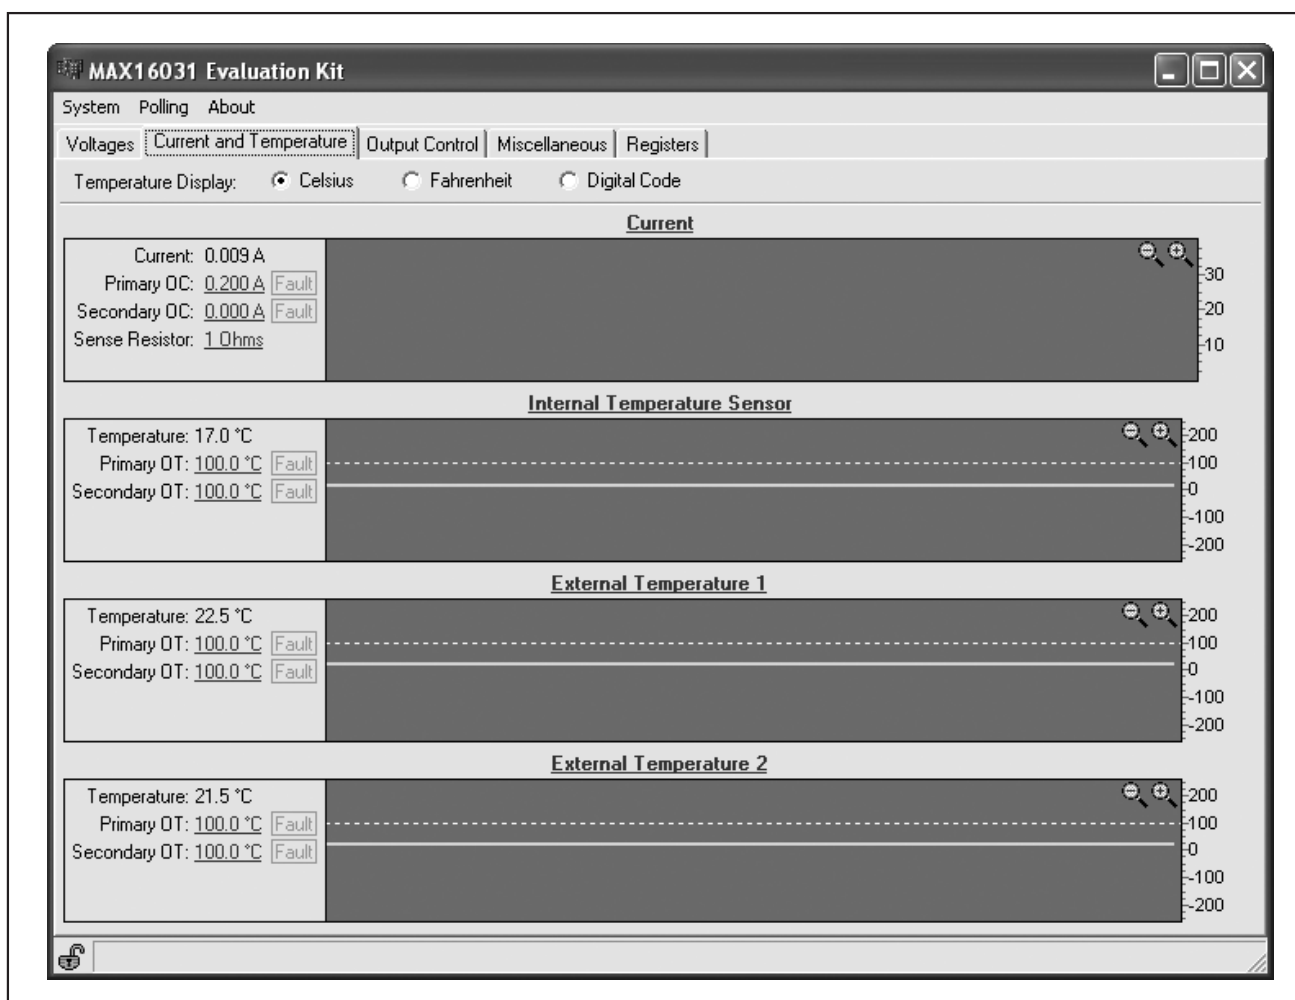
MAX16031 Evaluation Kit

System Polling About

Voltages | Current and Temperature | Output Control | Miscellaneous | Registers

Temperature Display: Celsius Fahrenheit Digital Code

Current

Current: 0.009 A
Primary OC: 0.200 A Fault
Secondary OC: 0.000 A Fault
Sense Resistor: 1 Ohms

30
20
10

Internal Temperature Sensor

Temperature: 17.0 °C
Primary OT: 100.0 °C Fault
Secondary OT: 100.0 °C Fault

200
100
0
-100
-200

External Temperature 1

Temperature: 22.5 °C
Primary OT: 100.0 °C Fault
Secondary OT: 100.0 °C Fault

200
100
0
-100
-200

External Temperature 2

Temperature: 21.5 °C
Primary OT: 100.0 °C Fault
Secondary OT: 100.0 °C Fault

200
100
0
-100
-200